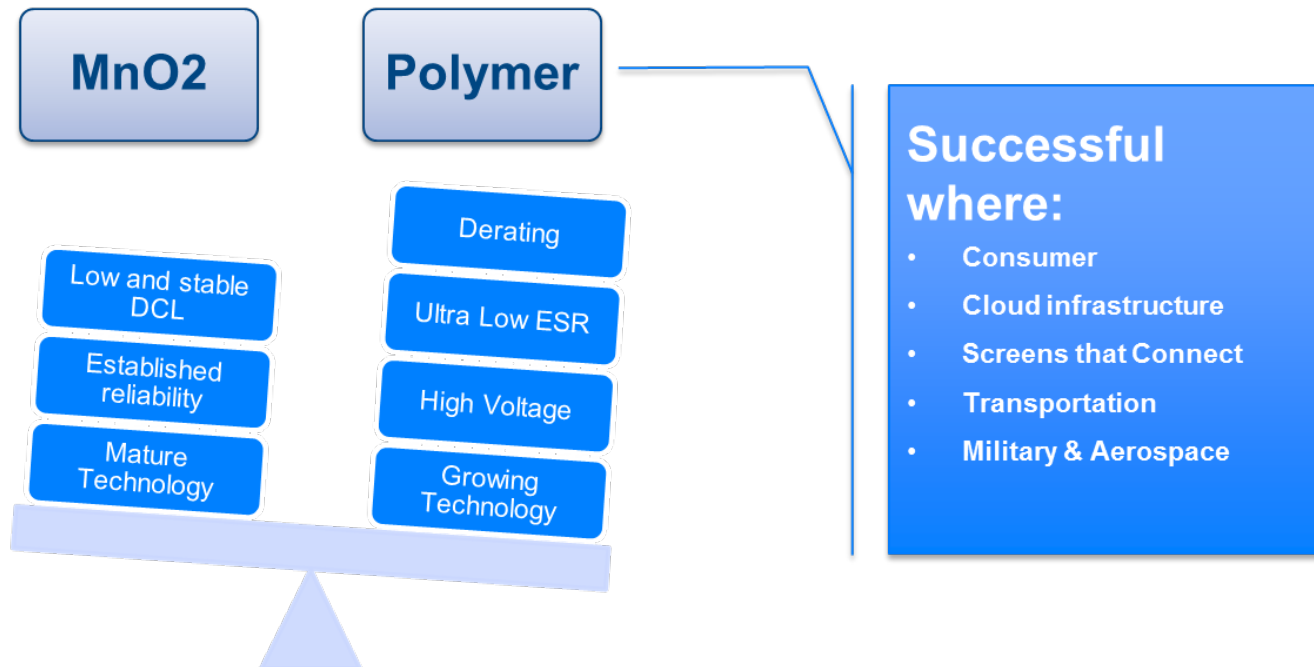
MnO2

Polymer

Successful where:
- Consumer
- Cloud infrastructure
- Screens that Connect
- Transportation
- Military & Aerospace

Low and stable DCL

Established reliability

Mature Technology

Derating

Ultra Low ESR

High Voltage

Growing Technology